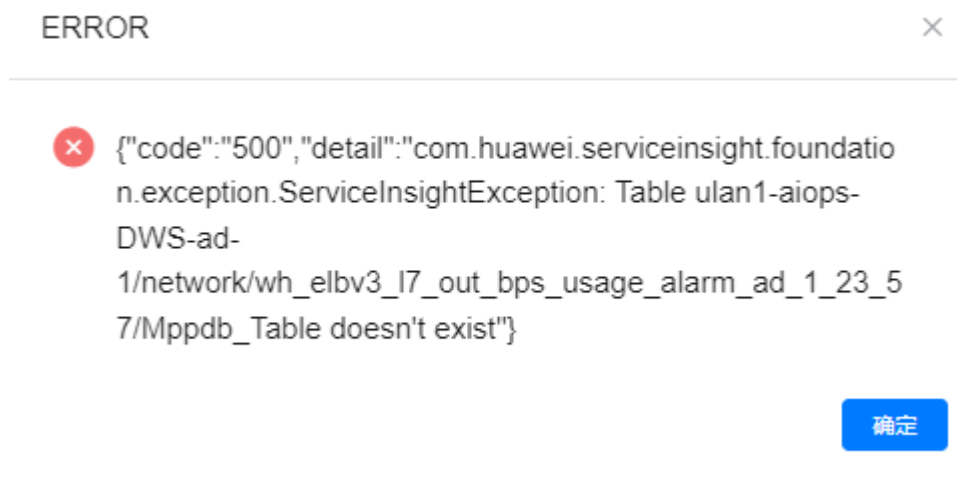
ERROR

×

{"code":"500","detail":"com.huawei.serviceinsight.foundation.exception.ServiceInsightException: Table ulan1-aiops-DWS-ad-1/network/wh_elbv3_l7_out_bps_usage_alarm_ad_1_23_57/Mppdb_Table doesn't exist"}

确定